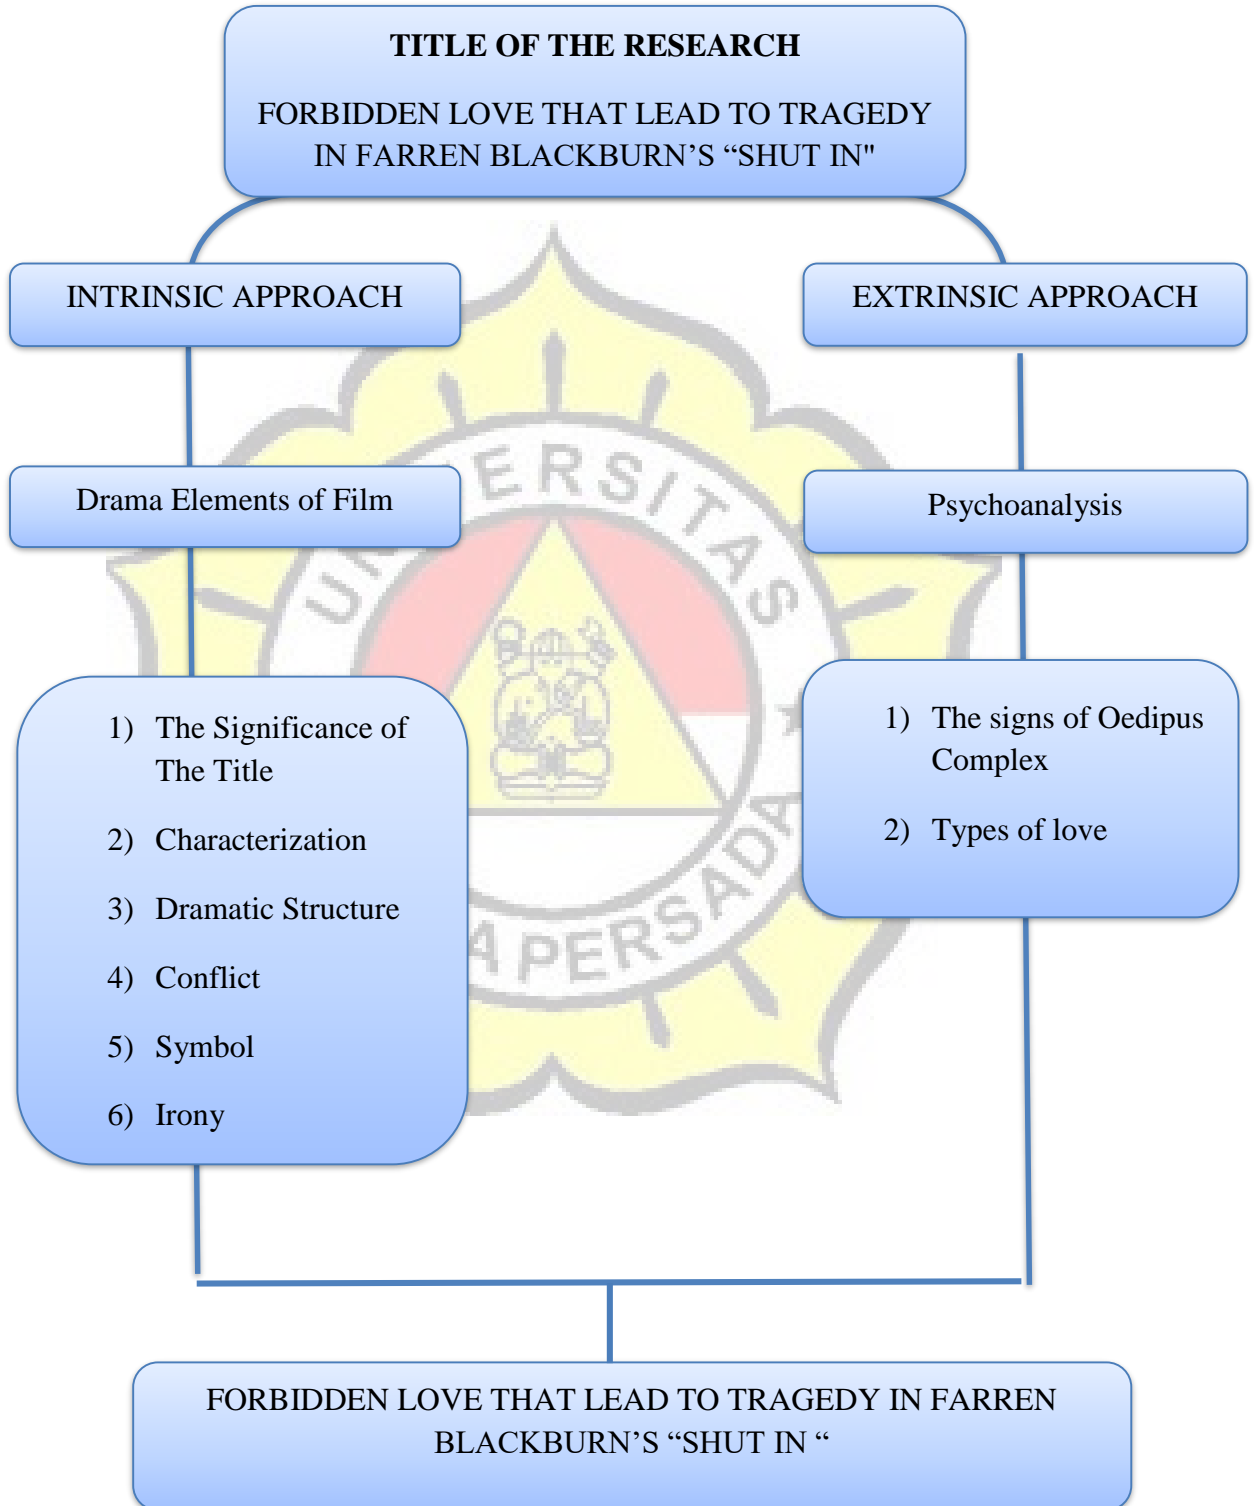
TITLE OF THE RESEARCH

FORBIDDEN LOVE THAT LEAD TO TRAGEDY IN FARREN BLACKBURN'S "SHUT IN"

INTRINSIC APPROACH

EXTRINSIC APPROACH

Drama Elements of Film

Psychoanalysis

1) The Significance of The Title

2) Characterization

3) Dramatic Structure

4) Conflict

5) Symbol

6) Irony

1) The signs of Oedipus Complex

2) Types of love

FORBIDDEN LOVE THAT LEAD TO TRAGEDY IN FARREN BLACKBURN'S "SHUT IN "

UNIVERSITAS
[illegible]A PERSADA